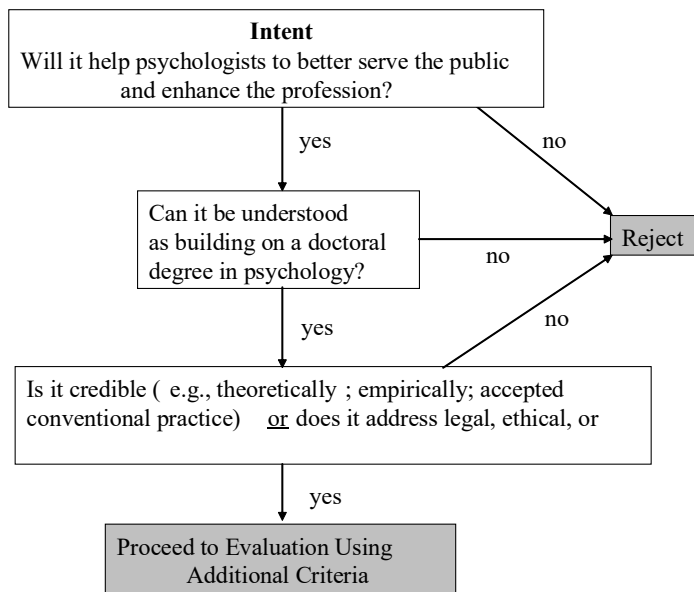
**Intent**
Will it help psychologists to better serve the public and enhance the profession?

yes

no

Can it be understood as building on a doctoral degree in psychology?

no

Reject

yes

no

Is it credible ( e.g., theoretically ; empirically; accepted conventional practice) or does it address legal, ethical, or

yes

Proceed to Evaluation Using Additional Criteria